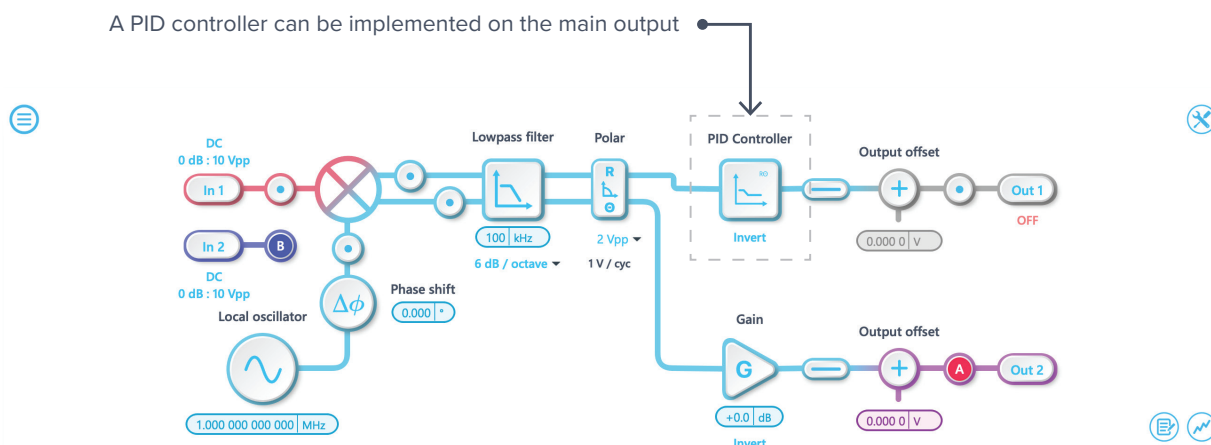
A PID controller can be implemented on the main output

DC
0 dB : 10 Vpp
In 1

In 2
B
DC
0 dB : 10 Vpp

Lowpass filter
100 kHz
6 dB / octave

Polar
R
Θ
2 Vpp
1 V / cyc

Phase shift
0.000 °
$\Delta\phi$

Local oscillator
1.000 000 000 000 MHz

PID Controller
Invert

Output offset
0.000 0 V
Out 1
OFF

Gain
G
+0.0 dB
Invert

Output offset
0.000 0 V
A
Out 2